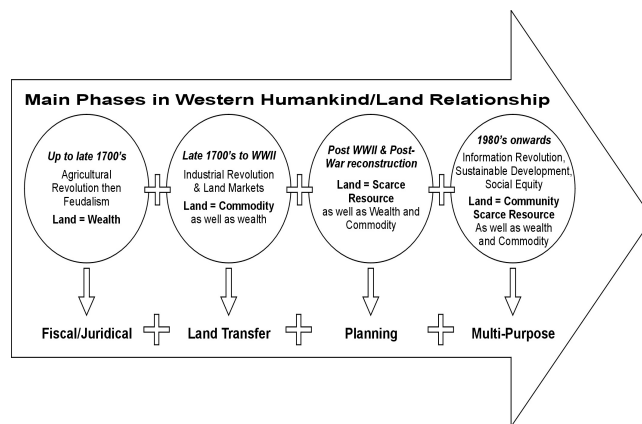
Main Phases in Western Humankind/Land Relationship

Up to late 1700's
Agricultural Revolution then Feudalism
Land = Wealth

Late 1700's to WWII
Industrial Revolution & Land Markets
Land = Commodity as well as wealth

Post WWII & Post-War reconstruction
Land = Scarce Resource as well as Wealth and Commodity

1980's onwards
Information Revolution, Sustainable Development, Social Equity
Land = Community Scarce Resource As well as wealth and Commodity

Fiscal/Juridical
Land Transfer
Planning
Multi-Purpose